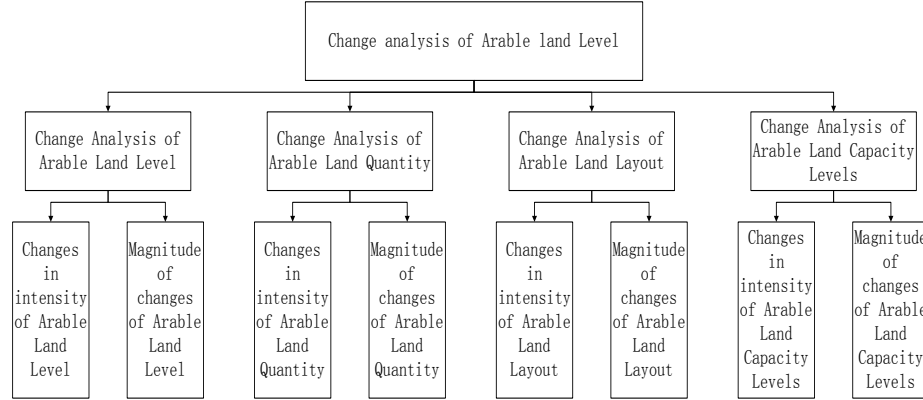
Change analysis of Arable land Level

Change Analysis of Arable Land Level

Changes in intensity of Arable Land Level

Magnitude of changes of Arable Land Level

Change Analysis of Arable Land Quantity

Changes in intensity of Arable Land Quantity

Magnitude of changes of Arable Land Quantity

Change Analysis of Arable Land Layout

Changes in intensity of Arable Land Layout

Magnitude of changes of Arable Land Layout

Change Analysis of Arable Land Capacity Levels

Changes in intensity of Arable Land Capacity Levels

Magnitude of changes of Arable Land Capacity Levels